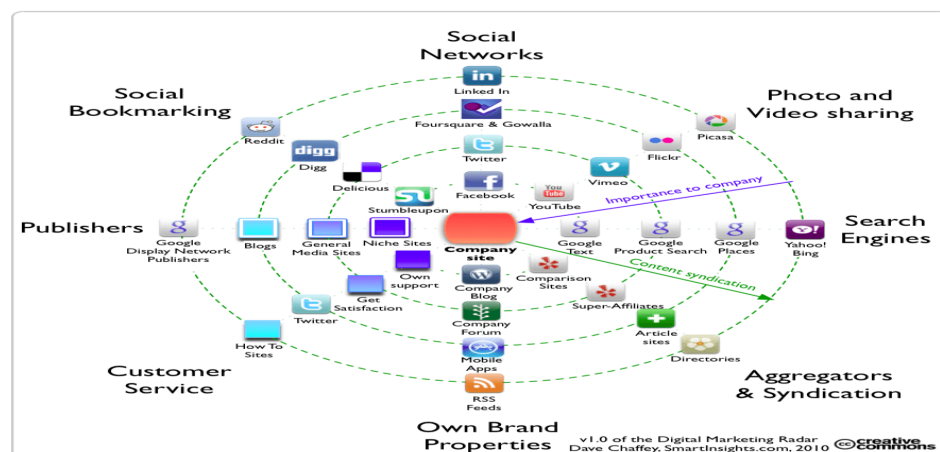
Social Networks

Social Bookmarking

Photo and Video sharing

Linked In

Foursquare & Gowalla

Reddit

Picasa

Digg

Twitter

Flickr

Delicious

Vimeo

Facebook

YouTube

Stumbleupon

Importance to company

Publishers

Search Engines

Google Display Network Publishers

Blogs

General Media Sites

Niche Sites

Company site

Google Text

Google Product Search

Google Places

Yahoo! Bing

Own support

Company Blog

Comparison Sites

Content syndication

Get Satisfaction

Super-Affiliates

Twitter

Company Forum

Article sites

How To Sites

Directories

Mobile Apps

Customer Service

Aggregators & Syndication

RSS Feeds

Own Brand Properties

v1.0 of the Digital Marketing Radar
Dave Chaffey, SmartInsights.com, 2010

cc creative commons